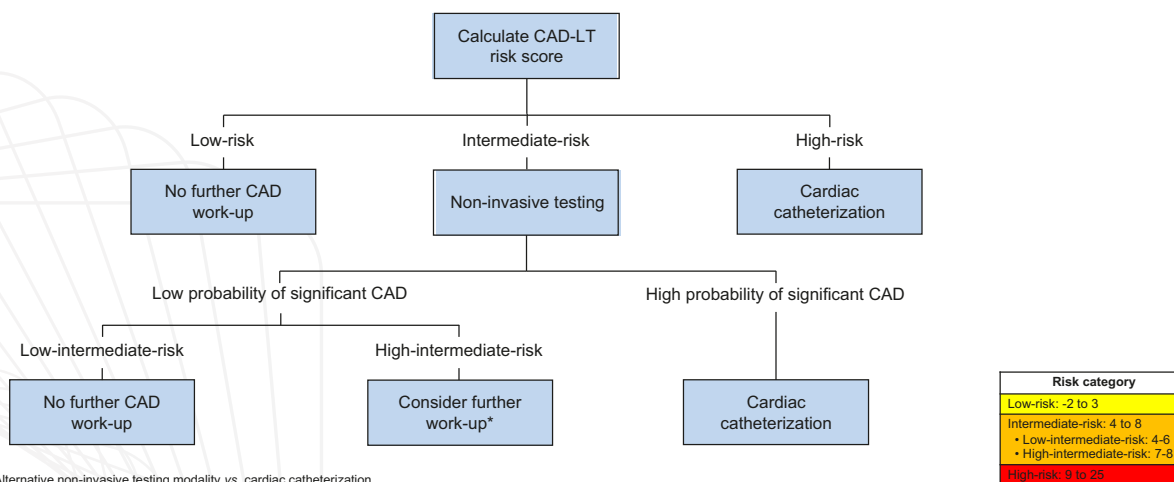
Calculate CAD-LT risk score

Low-risk

No further CAD work-up

Intermediate-risk

Non-invasive testing

High-risk

Cardiac catheterization

Low probability of significant CAD

High probability of significant CAD

Low-intermediate-risk

No further CAD work-up

High-intermediate-risk

Consider further work-up*

Cardiac catheterization

| Risk category |
|---|
| Low-risk: -2 to 3 |
| Intermediate-risk: 4 to 8<br>• Low-intermediate-risk: 4-6<br>• High-intermediate-risk: 7-8 |
| High-risk: 9 to 25 |

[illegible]lternative non-invasive testing modality *vs.* cardiac catheterization